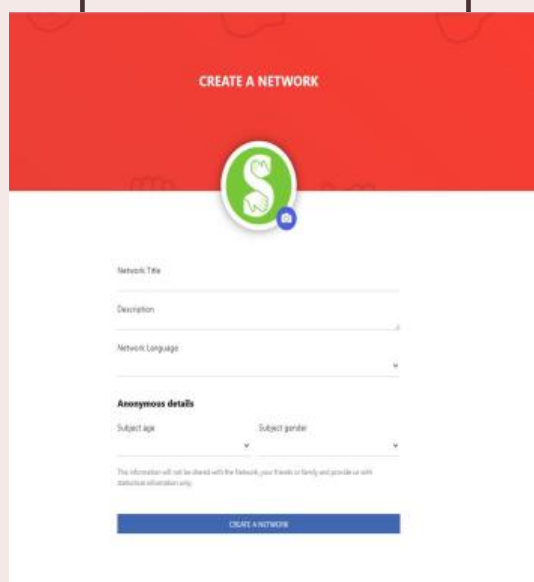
CREATE A NETWORK

S

Network Title

Description

Network Language

Anonymous details

Subject age

Subject gender

This information will not be shared with the Network, your friends or family and provide us with statistical information only.

CREATE A NETWORK